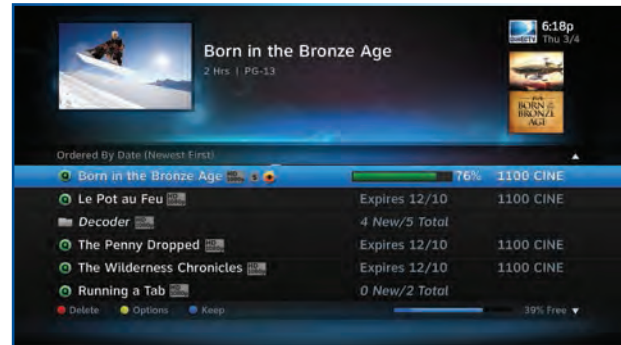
Born in the Bronze Age
2 Hrs | PG-13

DIRECTV 6:18p
Thu 3/4

BORN in the BRONZE AGE

Ordered By Date (Newest First)

Born in the Bronze Age 76% 1100 CINE
Le Pot au Feu Expires 12/10 1100 CINE
Decoder 4 New/5 Total
The Penny Dropped Expires 12/10 1100 CINE
The Wilderness Chronicles Expires 12/10 1100 CINE
Running a Tab 0 New/2 Total

Delete Options Keep 39% Free